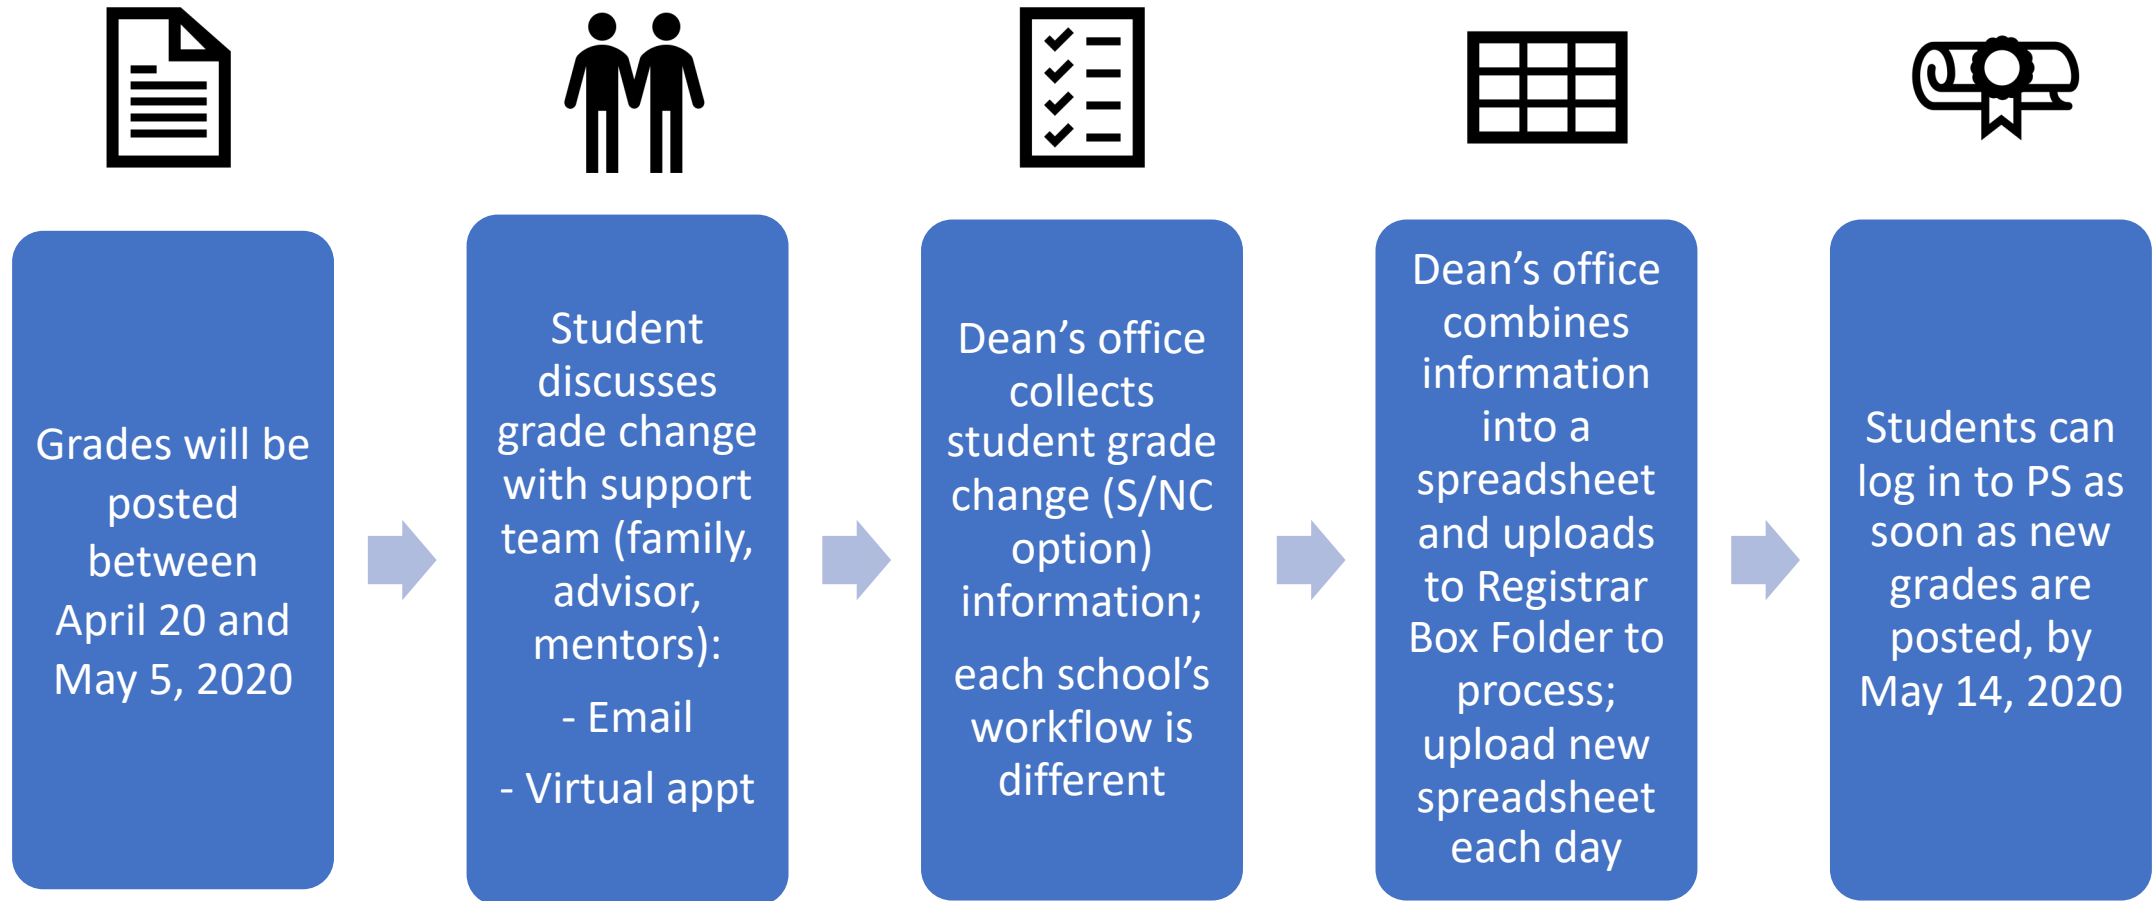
Grades will be posted between April 20 and May 5, 2020

Student discusses grade change with support team (family, advisor, mentors):

- Email

- Virtual appt

Dean’s office collects student grade change (S/NC option) information;

each school’s workflow is different

Dean’s office combines information into a spreadsheet and uploads to Registrar Box Folder to process; upload new spreadsheet each day

Students can log in to PS as soon as new grades are posted, by May 14, 2020